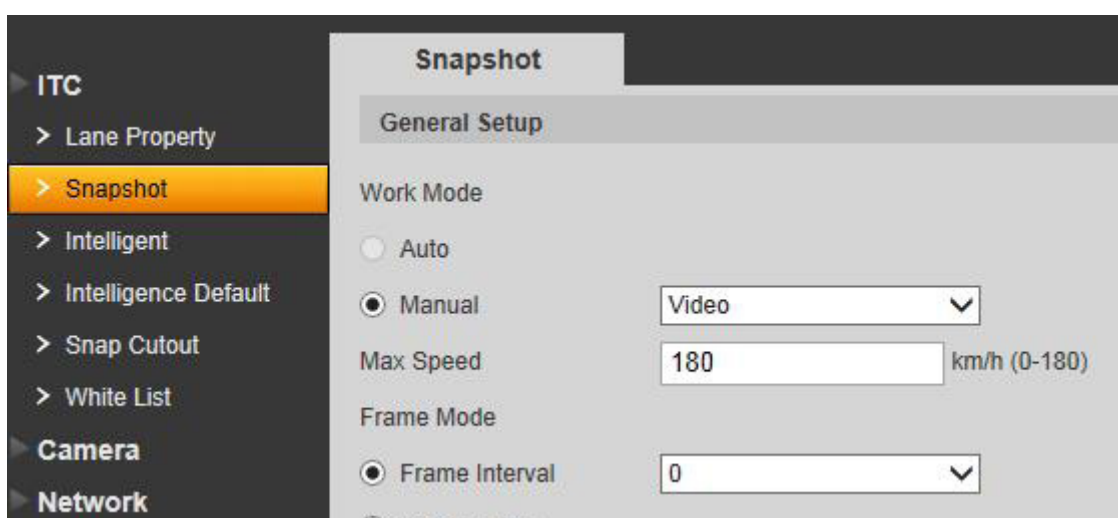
ITC
> Lane Property
> Snapshot
> Intelligent
> Intelligence Default
> Snap Cutout
> White List
Camera
Network

Snapshot

General Setup

Work Mode

Auto

Manual Video

Max Speed 180 km/h (0-180)

Frame Mode

Frame Interval 0